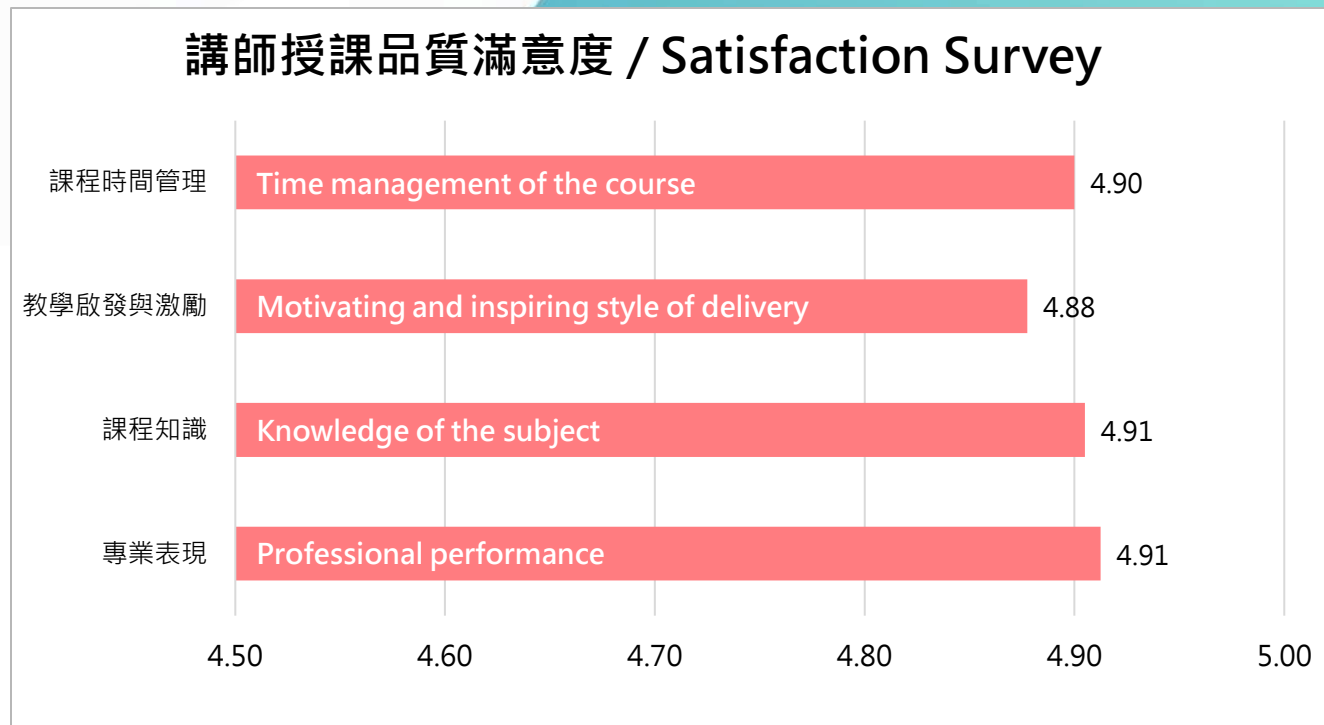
講師授課品質滿意度 / Satisfaction Survey

課程時間管理 Time management of the course 4.90

教學啟發與激勵 Motivating and inspiring style of delivery 4.88

課程知識 Knowledge of the subject 4.91

專業表現 Professional performance 4.91

4.50 4.60 4.70 4.80 4.90 5.00